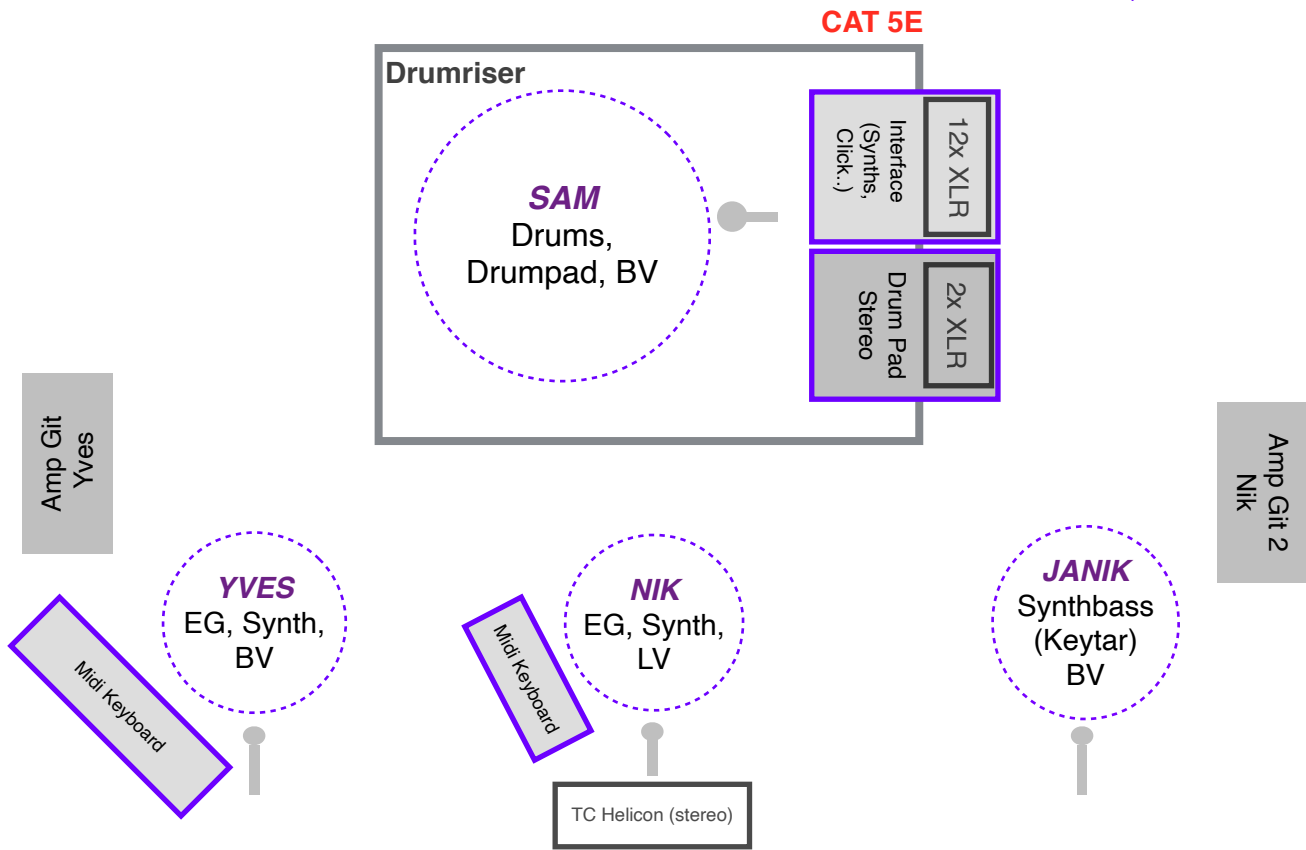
CAT 5E

Drumriser

SAM
Drums,
Drumpad, BV

Interface (Synths, Click..)

12x XLR

Drum Pad Stereo

2x XLR

Amp Git Yves

Amp Git 2 Nik

YVES
EG, Synth,
BV

Midi Keyboard

NIK
EG, Synth,
LV

Midi Keyboard

JANIK
Synthbass
(Keytar)
BV

TC Helicon (stereo)